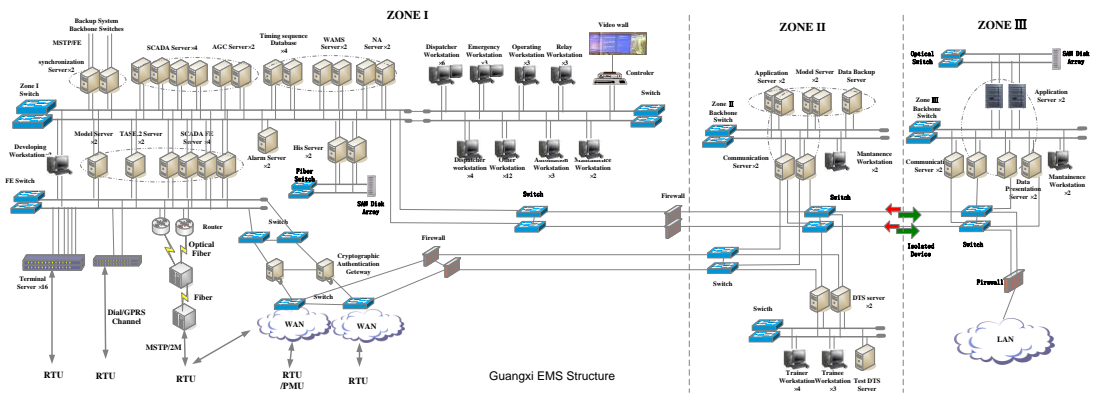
ZONE I

ZONE II

ZONE Ⅲ

Backup System Backbone Switches

MSTP/FE

synchronization Server×2

SCADA Server×4

AGC Server×2

Timing sequence Database ×4

WAMS Server×2

NA Server×2

Dispatcher Workstation ×6

Emergency Workstation ×1

Operating Workstation ×3

Relay Workstation ×3

Video wall

Controler

Switch

Zone I Switch

Developing Workstation×2

Model Server ×2

TASE.2 Server ×2

SCADA FE Server ×4

Alarm Server ×2

His Server ×2

Dispatcher workstation ×4

Other Workstation ×12

Assistance Workstation ×3

Maintenance Workstation ×2

Fiber Switch

SAN Disk Array

FE Switch

Switch

Router

Optical Fiber

Fiber

Cryptographic Authentication Getewy

Switch

Firewall

Firewall

Switch

Terminal Server ×16

Dial/GPRS Channel

MSTP/2M

WAN

WAN

RTU

RTU

RTU

RTU /PMU

RTU

Guangxi EMS Structure

Application Server ×2

Model Server ×2

Data Backup Server

Zone II Backbone Switch

Communication Server ×2

Mantanence Workstation ×2

Switch

Switch

DTS server ×2

Switch

Trainer Workstation ×4

Trainee Workstation ×3

Test DTS Server

Isolated Device

Optical Switch

SAN Disk Array

Zone Ⅲ Backbone Switch

Application Server ×2

Communication Server ×2

Data Presentation Server ×2

Mantainence Workstation ×2

Switch

Firewall

LAN